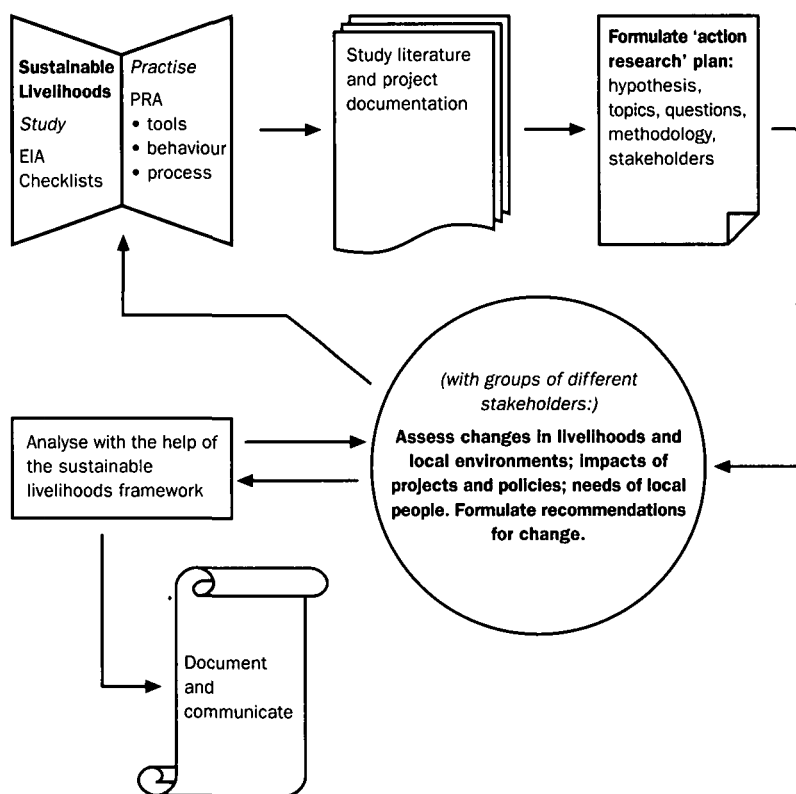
Sustainable Livelihoods

Study

EIA Checklists

Practise

PRA

• tools
• behaviour
• process

Study literature and project documentation

Formulate 'action research' plan: hypothesis, topics, questions, methodology, stakeholders

(with groups of different stakeholders:)

Assess changes in livelihoods and local environments; impacts of projects and policies; needs of local people. Formulate recommendations for change.

Analyse with the help of the sustainable livelihoods framework

Document and communicate